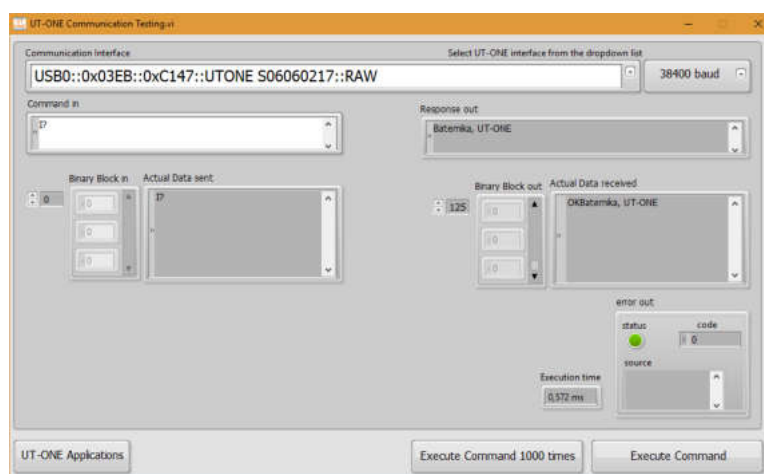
UT-ONE Communication Testing.vi

Communication Interface

Select UT-ONE interface from the dropdown list

USB0::0x03EB::0xC147::UTONE S06060217::RAW

38400 baud

Command in

I?

Response out

Batemika, UT-ONE

Binary Block in

0

0

0

0

Actual Data sent

I?

Binary Block out

125

0

0

0

Actual Data received

OKBatemika, UT-ONE

error out

status

code

0

source

Execution time

0,572 ms

UT-ONE Applications

Execute Command 1000 times

Execute Command